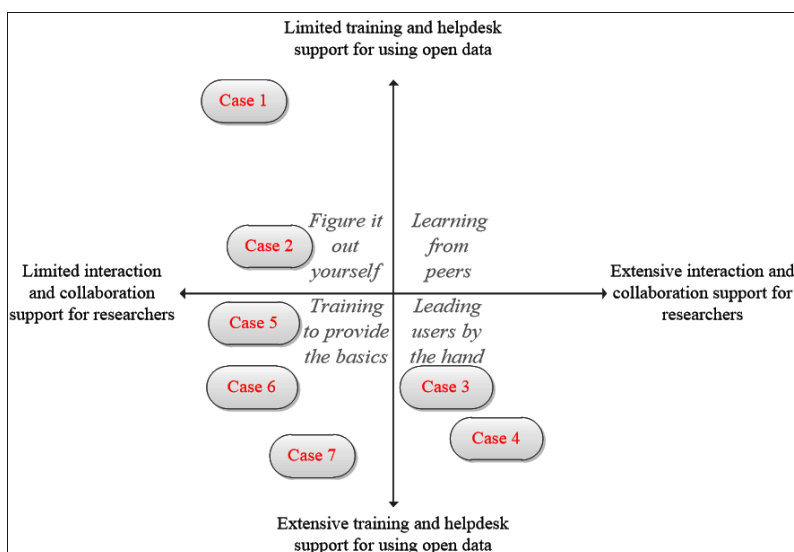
Limited training and helpdesk support for using open data

Case 1

Figure it out yourself

Learning from peers

Case 2

Limited interaction and collaboration support for researchers

Extensive interaction and collaboration support for researchers

Training to provide the basics

Leading users by the hand

Case 5

Case 6

Case 3

Case 4

Case 7

Extensive training and helpdesk support for using open data